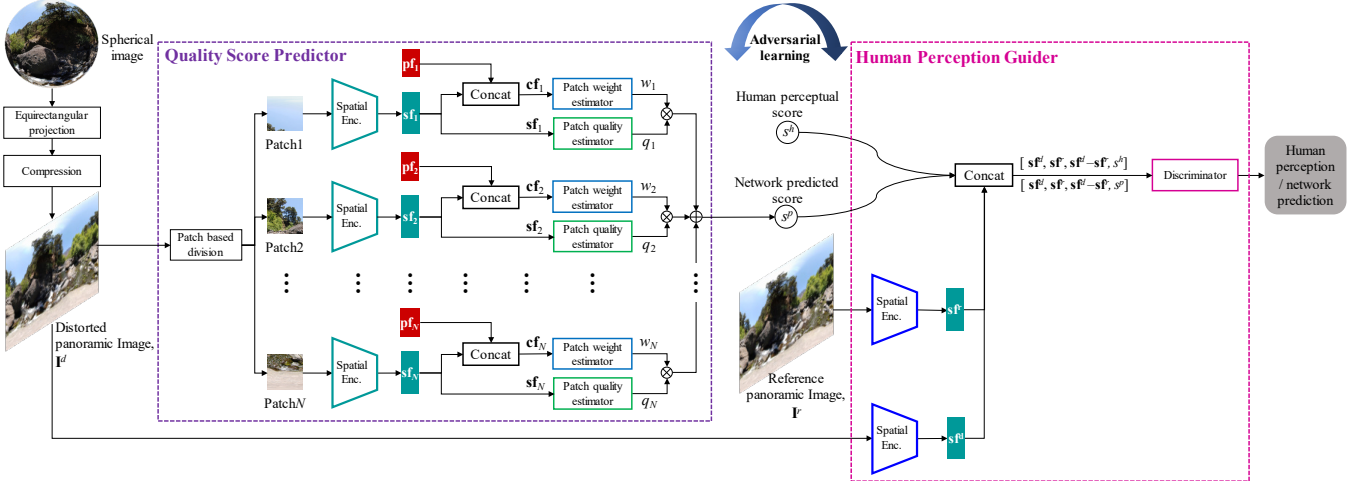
Spherical image

Equirectangular projection

Compression

Distorted panoramic Image, $\mathbf{I}^d$

Patch based division

Quality Score Predictor

Patch1

Patch2

Patch$N$

Spatial Enc.

Spatial Enc.

Spatial Enc.

$\mathbf{pf}_1$

$\mathbf{sf}_1$

Concat

$\mathbf{cf}_1$

$\mathbf{sf}_1$

Patch weight estimator

Patch quality estimator

$w_1$

$q_1$

$\mathbf{pf}_2$

$\mathbf{sf}_2$

Concat

$\mathbf{cf}_2$

$\mathbf{sf}_2$

Patch weight estimator

Patch quality estimator

$w_2$

$q_2$

$\mathbf{pf}_N$

$\mathbf{sf}_N$

Concat

$\mathbf{cf}_N$

$\mathbf{sf}_N$

Patch weight estimator

Patch quality estimator

$w_N$

$q_N$

Adversarial learning

Human perceptual score

$s^h$

Network predicted score

$s^p$

Human Perception Guider

Concat

[ $\mathbf{sf}^d$, $\mathbf{sf}^r$, $\mathbf{sf}^d$–$\mathbf{sf}^r$, $s^h$]

[ $\mathbf{sf}^d$, $\mathbf{sf}^r$, $\mathbf{sf}^d$–$\mathbf{sf}^r$, $s^p$]

Discriminator

Human perception / network prediction

Reference panoramic Image, $\mathbf{I}^r$

Spatial Enc.

$\mathbf{sf}^r$

Spatial Enc.

$\mathbf{sf}^d$